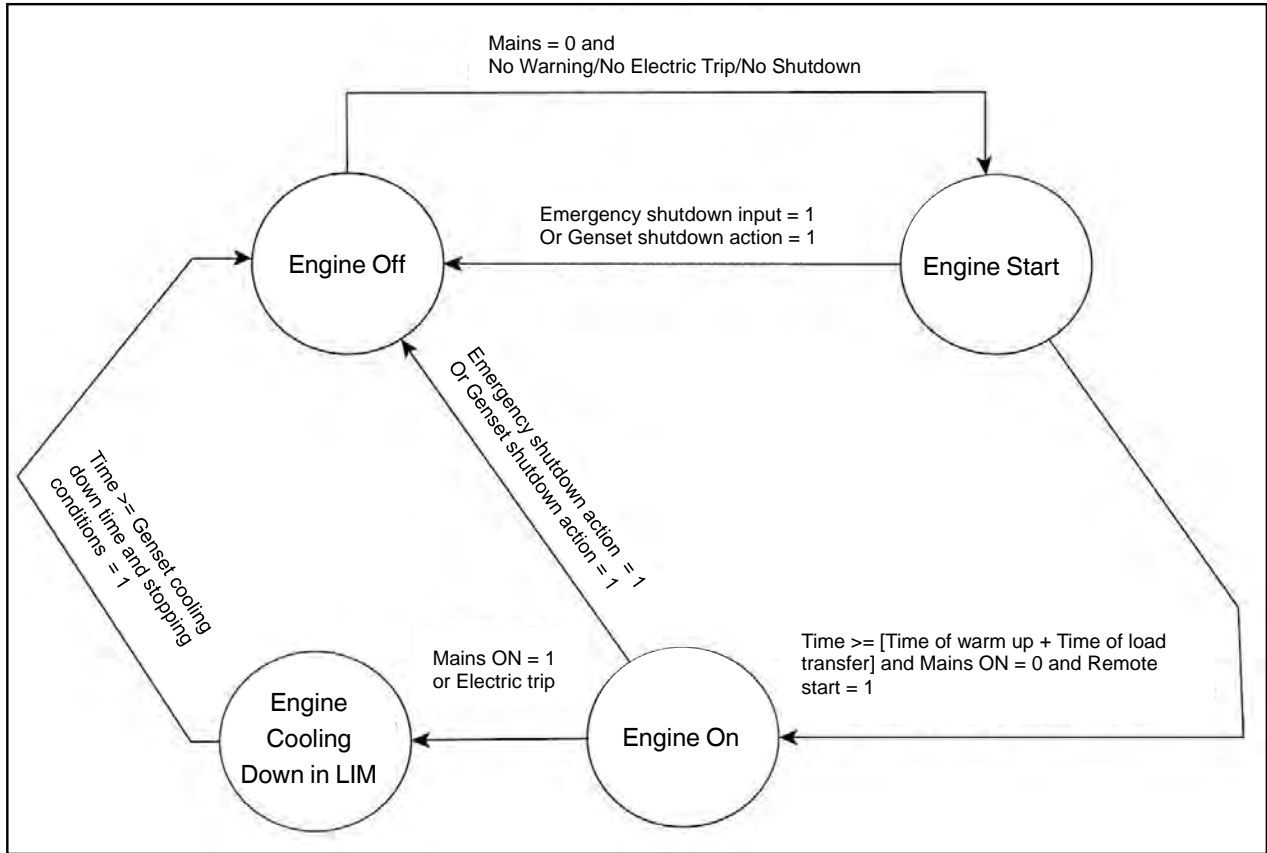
Mains = 0 and
No Warning/No Electric Trip/No Shutdown

Emergency shutdown input = 1
Or Genset shutdown action = 1

Engine Off

Engine Start

Emergency shutdown action = 1
Or Genset shutdown action = 1

Time >= Genset cooling down time and stopping conditions = 1

Time >= [Time of warm up + Time of load transfer] and Mains ON = 0 and Remote start = 1

Mains ON = 1
or Electric trip

Engine Cooling Down in LIM

Engine On